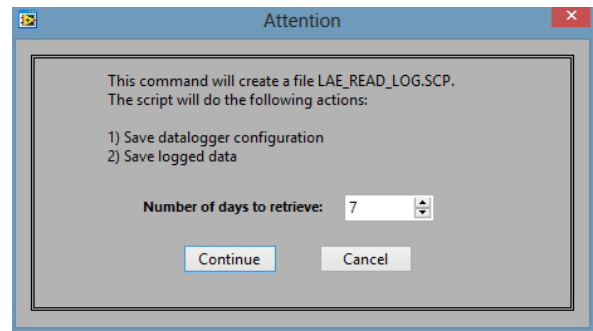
Attention

This command will create a file LAE_READ_LOG.SCP.
The script will do the following actions:

1) Save datalogger configuration
2) Save logged data

Number of days to retrieve: 7

Continue Cancel